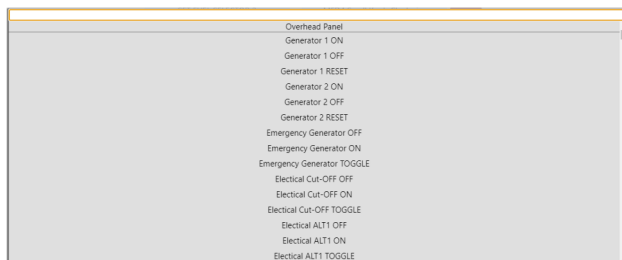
Overhead Panel
Generator 1 ON
Generator 1 OFF
Generator 1 RESET
Generator 2 ON
Generator 2 OFF
Generator 2 RESET
Emergency Generator OFF
Emergency Generator ON
Emergency Generator TOGGLE
Electical Cut-OFF OFF
Electical Cut-OFF ON
Electical Cut-OFF TOGGLE
Electical ALT1 OFF
Electical ALT1 ON
Electical ALT1 TOGGLE